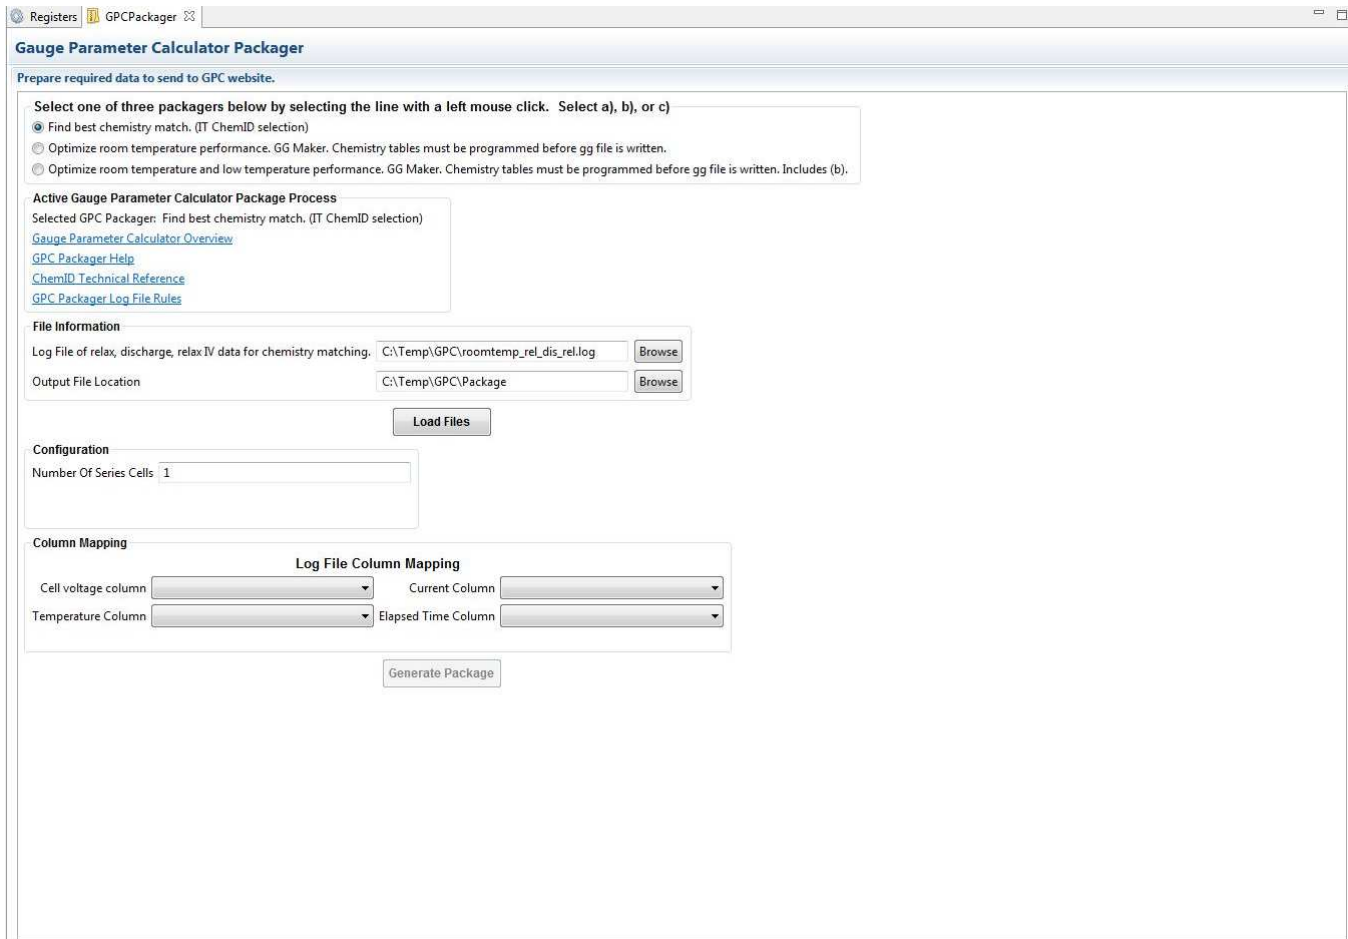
Registers GPCPackager

Gauge Parameter Calculator Packager

Prepare required data to send to GPC website.

Select one of three packagers below by selecting the line with a left mouse click. Select a), b), or c)

Find best chemistry match. (IT ChemID selection)

Optimize room temperature performance. GG Maker. Chemistry tables must be programmed before gg file is written.

Optimize room temperature and low temperature performance. GG Maker. Chemistry tables must be programmed before gg file is written. Includes (b).

Active Gauge Parameter Calculator Package Process

Selected GPC Packager: Find best chemistry match. (IT ChemID selection)

Gauge Parameter Calculator Overview

GPC Packager Help

ChemID Technical Reference

GPC Packager Log File Rules

File Information

Log File of relax, discharge, relax IV data for chemistry matching. C:\Temp\GPC\roomtemp_rel_dis_rel.log Browse

Output File Location C:\Temp\GPC\Package Browse

Load Files

Configuration

Number Of Series Cells 1

Column Mapping

Log File Column Mapping

Cell voltage column

Current Column

Temperature Column

Elapsed Time Column

Generate Package